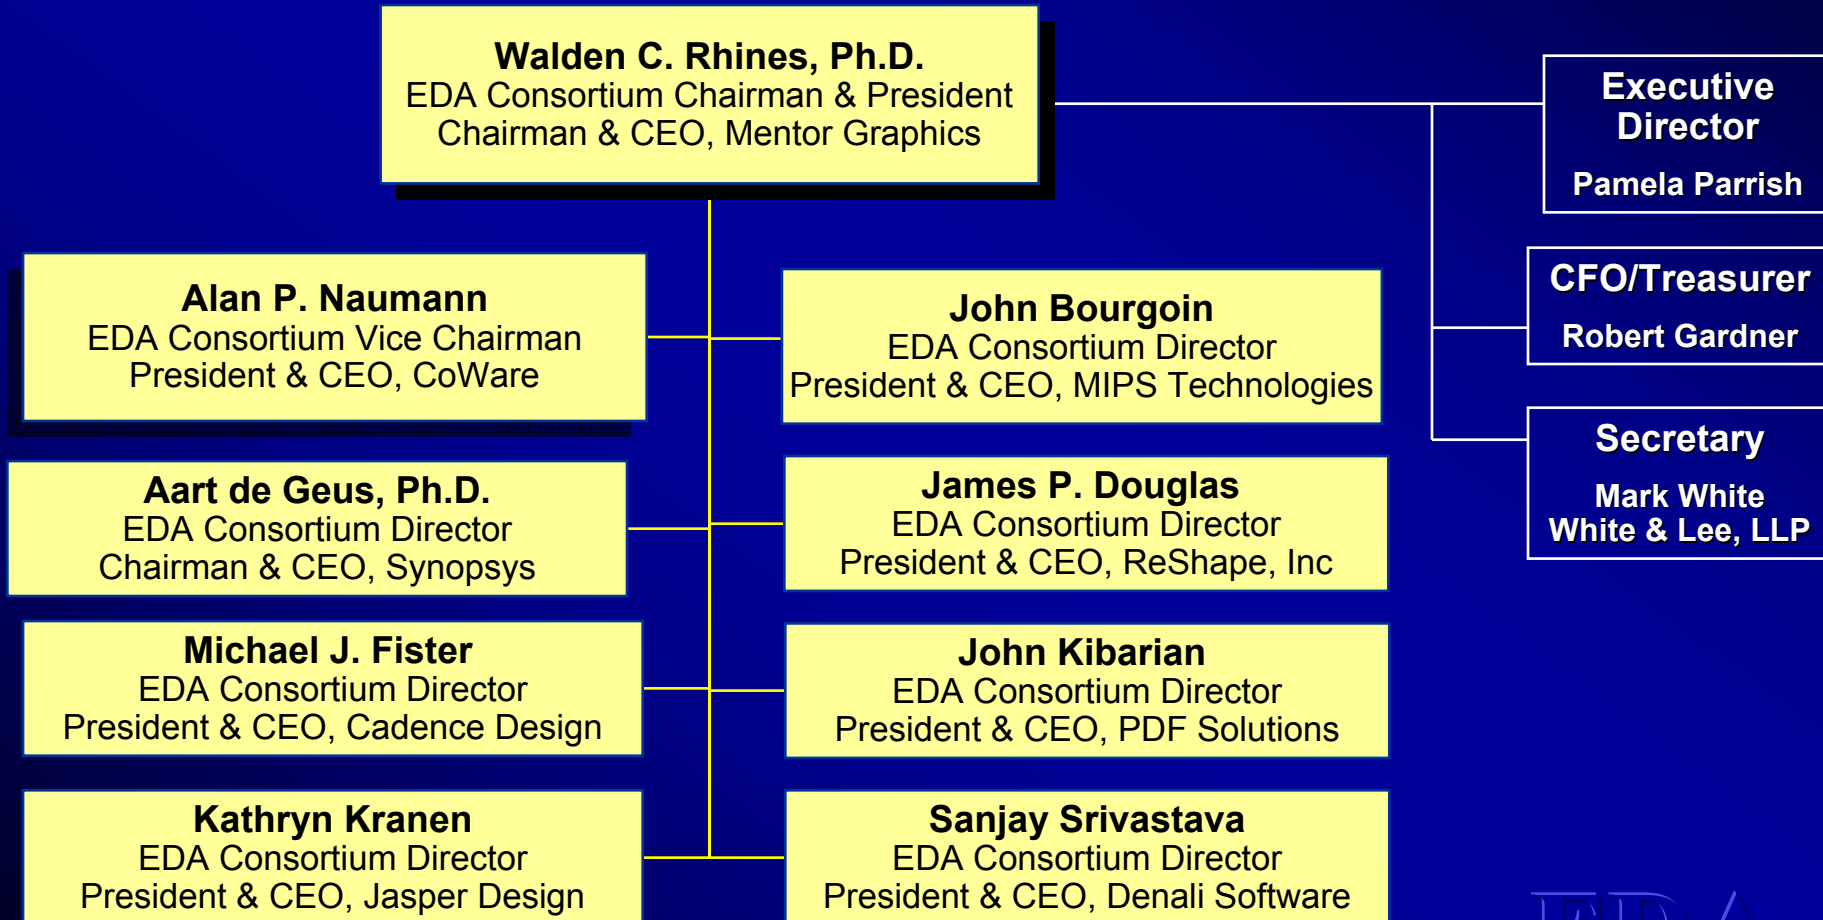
Walden C. Rhines, Ph.D.
EDA Consortium Chairman & President
Chairman & CEO, Mentor Graphics

Executive Director
Pamela Parrish

CFO/Treasurer
Robert Gardner

Secretary
Mark White
White & Lee, LLP

Alan P. Naumann
EDA Consortium Vice Chairman
President & CEO, CoWare

John Bourgoin
EDA Consortium Director
President & CEO, MIPS Technologies

Aart de Geus, Ph.D.
EDA Consortium Director
Chairman & CEO, Synopsys

James P. Douglas
EDA Consortium Director
President & CEO, ReShape, Inc

Michael J. Fister
EDA Consortium Director
President & CEO, Cadence Design

John Kibarian
EDA Consortium Director
President & CEO, PDF Solutions

Kathryn Kranen
EDA Consortium Director
President & CEO, Jasper Design

Sanjay Srivastava
EDA Consortium Director
President & CEO, Denali Software

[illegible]